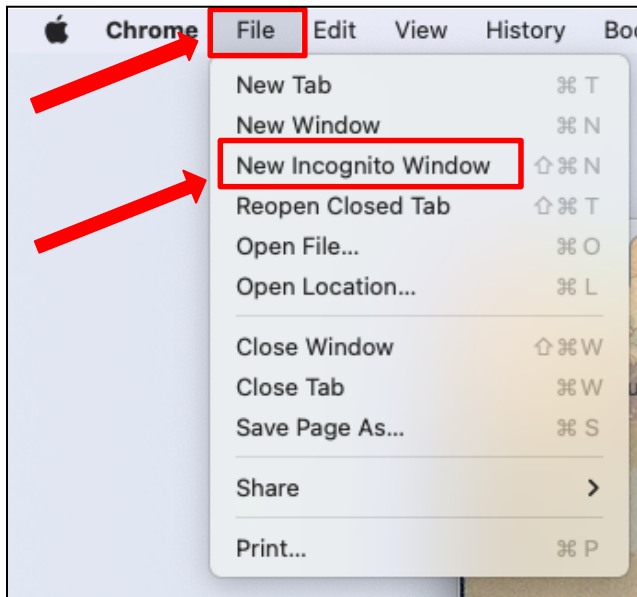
Chrome File Edit View History Boo

New Tab ⌘T
New Window ⌘N
New Incognito Window ⇧⌘N
Reopen Closed Tab ⇧⌘T
Open File... ⌘O
Open Location... ⌘L

Close Window ⇧⌘W
Close Tab ⌘W
Save Page As... ⌘S

Share >

Print... ⌘P